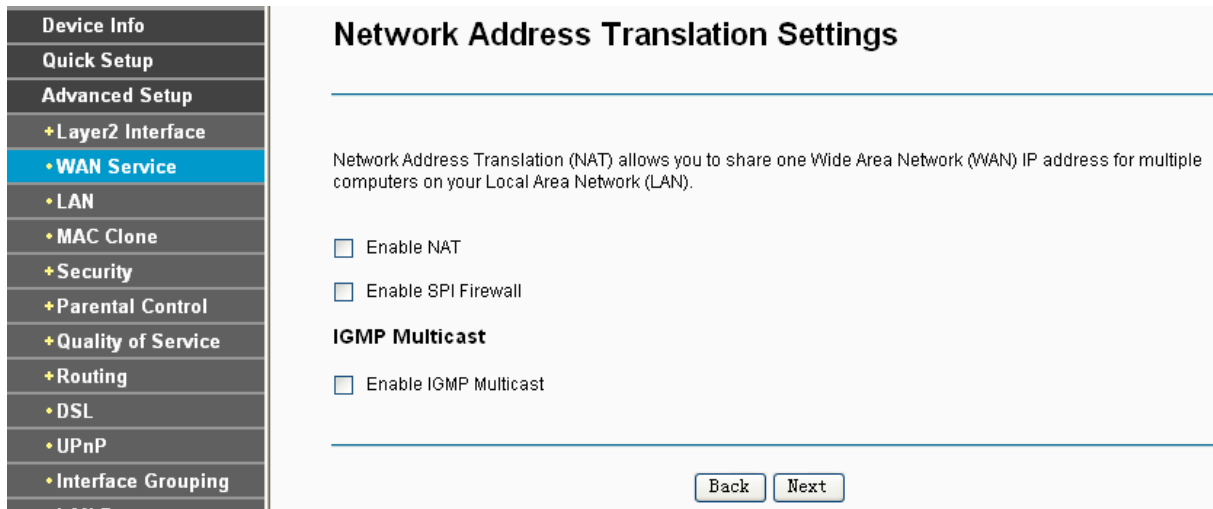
Device Info
Quick Setup
Advanced Setup
+Layer2 Interface
•WAN Service
•LAN
•MAC Clone
+Security
+Parental Control
+Quality of Service
+Routing
•DSL
•UPnP
•Interface Grouping

Network Address Translation Settings

Network Address Translation (NAT) allows you to share one Wide Area Network (WAN) IP address for multiple computers on your Local Area Network (LAN).

Enable NAT

Enable SPI Firewall

IGMP Multicast

Enable IGMP Multicast

Back Next